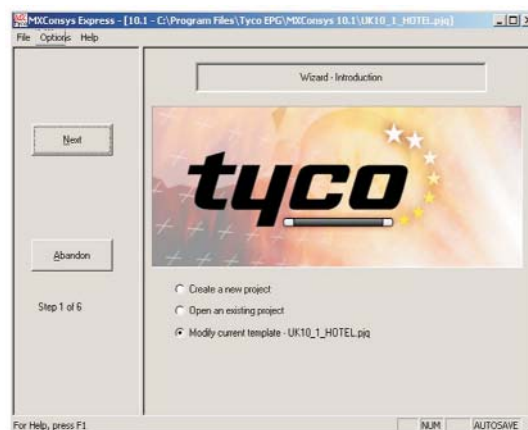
MXConsys Express - [10.1 - C:\Program Files\Tyco EPG\MXConsys 10.1\UK10_1_HOTEL.pjq]

File Options Help

Wizard - Introduction

Next

tyco

Abandon

Step 1 of 6

Create a new project

Open an existing project

Modify current template - UK10_1_HOTEL.pjq

For Help, press F1

NUM

AUTOSAVE